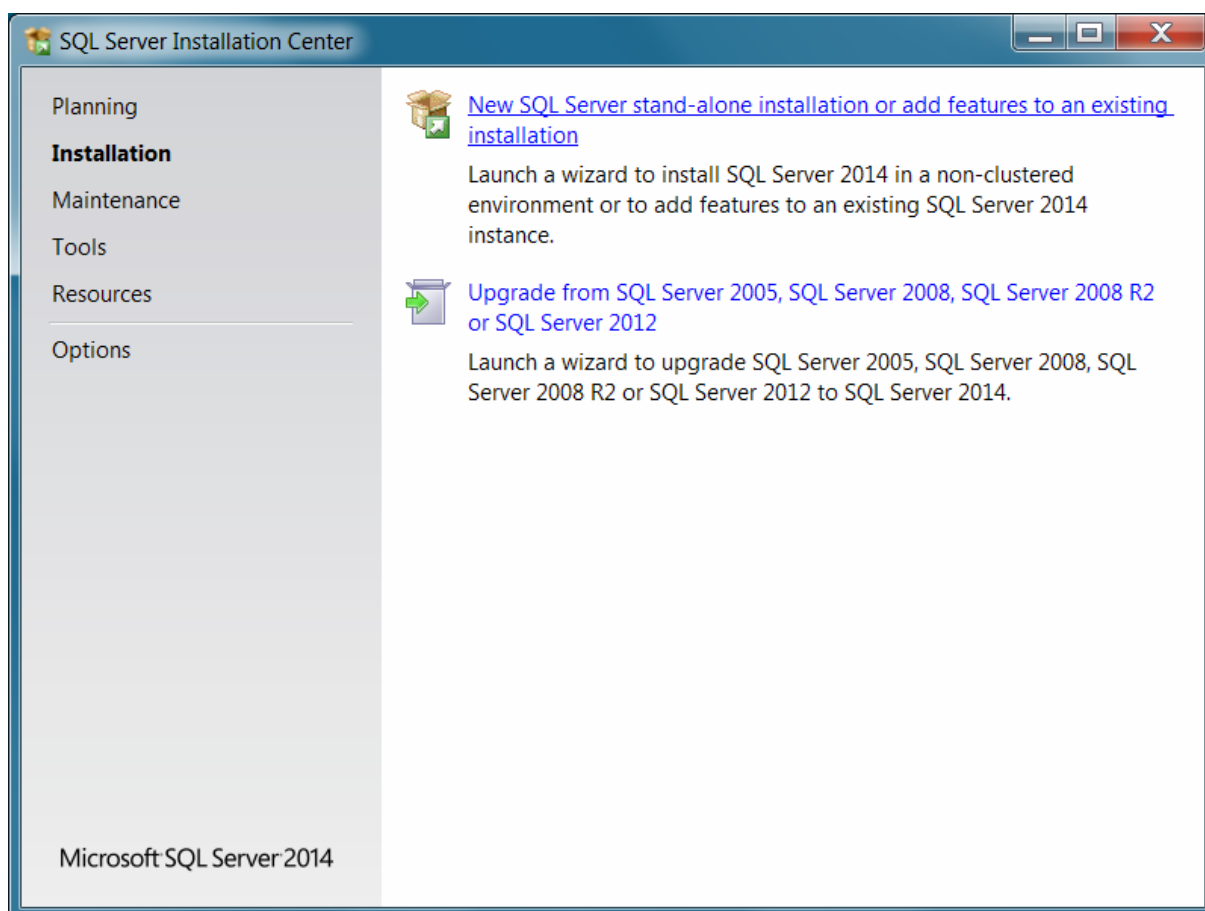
SQL Server Installation Center

Planning
Installation
Maintenance
Tools
Resources
Options

New SQL Server stand-alone installation or add features to an existing installation

Launch a wizard to install SQL Server 2014 in a non-clustered environment or to add features to an existing SQL Server 2014 instance.

Upgrade from SQL Server 2005, SQL Server 2008, SQL Server 2008 R2 or SQL Server 2012

Launch a wizard to upgrade SQL Server 2005, SQL Server 2008, SQL Server 2008 R2 or SQL Server 2012 to SQL Server 2014.

Microsoft SQL Server 2014